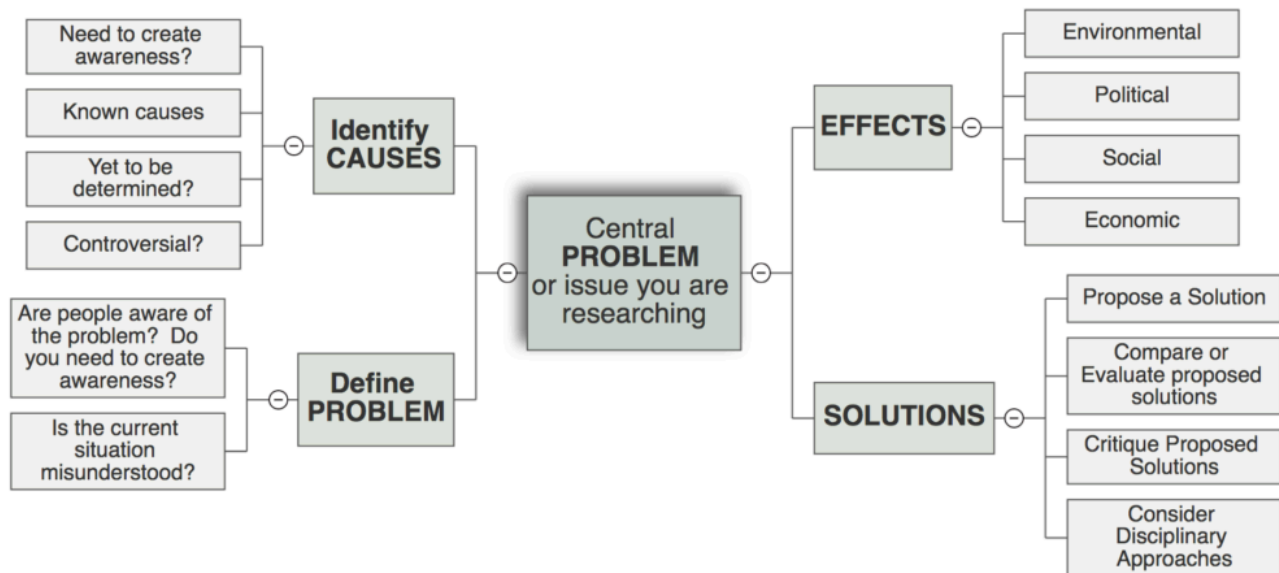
Need to create awareness?

Known causes

Yet to be determined?

Controversial?

Identify CAUSES

Are people aware of the problem? Do you need to create awareness?

Is the current situation misunderstood?

Define PROBLEM

Central PROBLEM or issue you are researching

EFFECTS

Environmental

Political

Social

Economic

SOLUTIONS

Propose a Solution

Compare or Evaluate proposed solutions

Critique Proposed Solutions

Consider Disciplinary Approaches